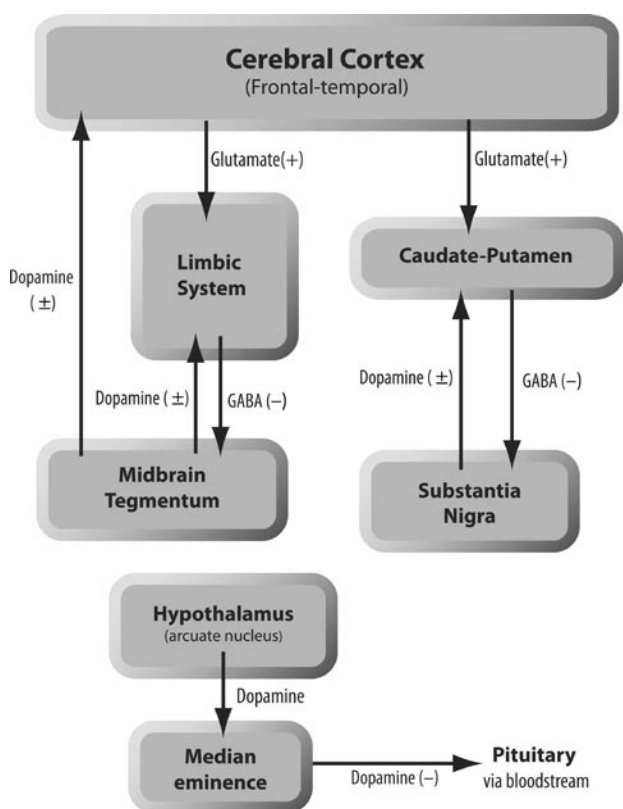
Cerebral Cortex
(Frontal-temporal)

Glutamate(+)

Glutamate(+)

Dopamine
(±)

Limbic System

Caudate-Putamen

Dopamine (±)

GABA (–)

Dopamine (±)

GABA (–)

Midbrain Tegmentum

Substantia Nigra

Hypothalamus
(arcuate nucleus)

Dopamine

Median eminence

Dopamine (–)

Pituitary
via bloodstream